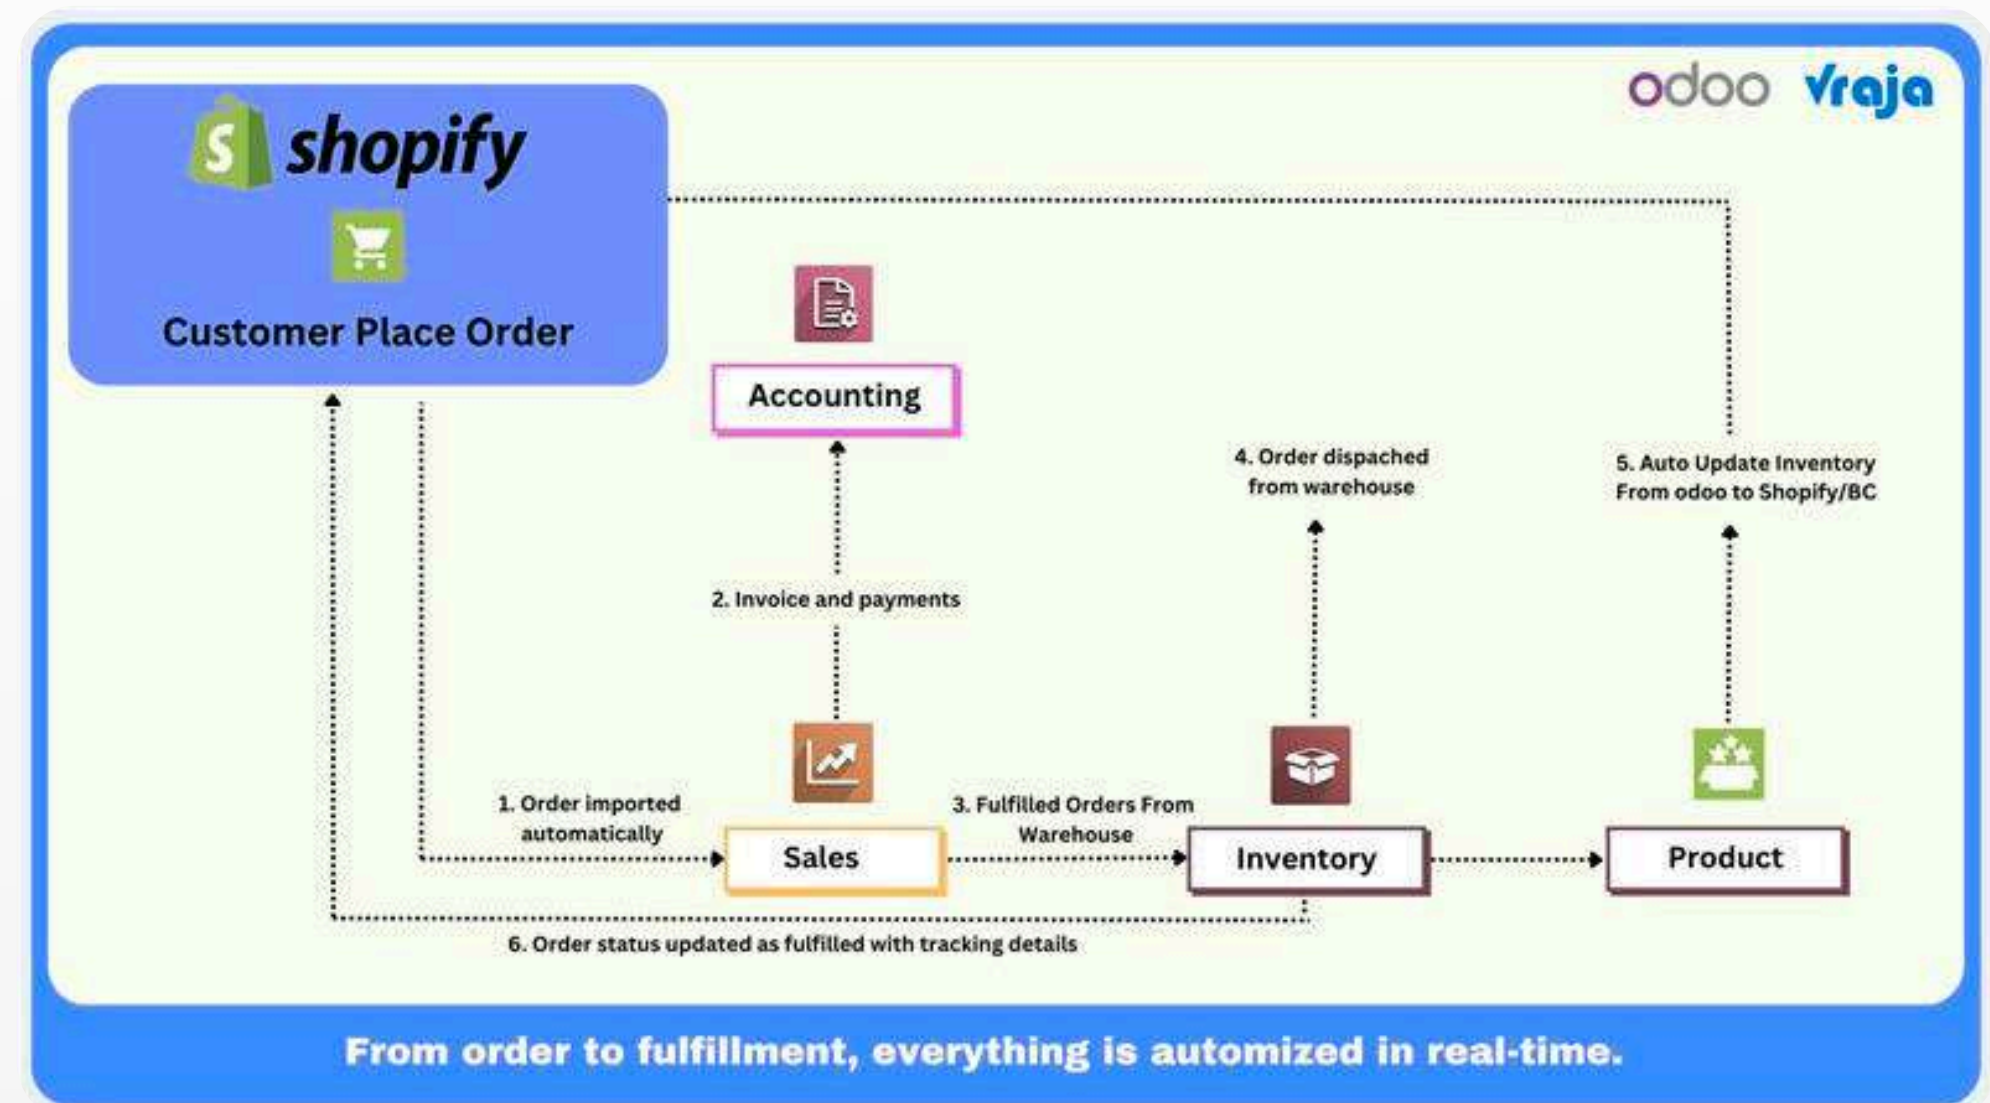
odoo Vraja

shopify

Customer Place Order

Accounting

4. Order dispached from warehouse

5. Auto Update Inventory From odoo to Shopify/BC

2. Invoice and payments

1. Order imported automatically

Sales

3. Fulfilled Orders From Warehouse

Inventory

Product

6. Order status updated as fulfilled with tracking details

From order to fulfillment, everything is automized in real-time.